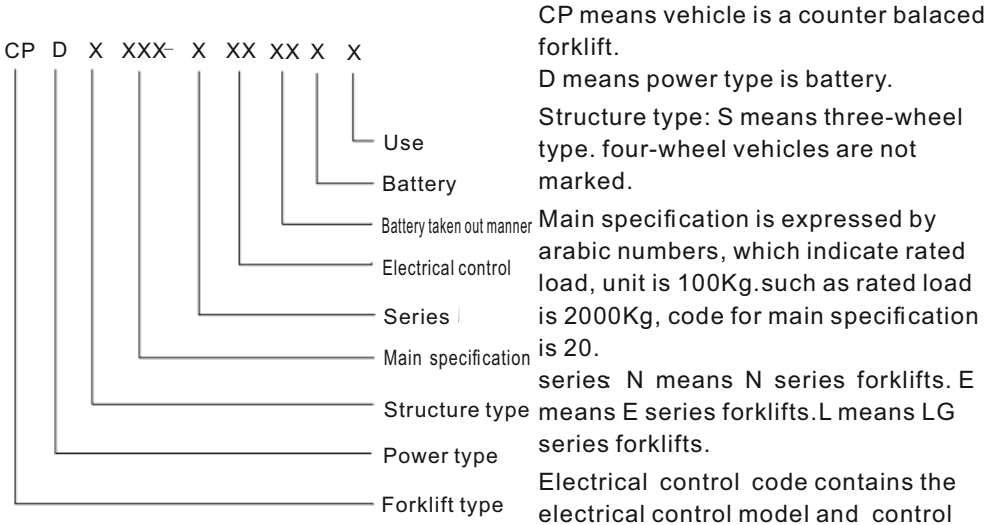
CP D X XXX- X XX XX X X

Use

Battery

Battery taken out manner

Electrical control

Series

Main specification

Structure type

Power type

Forklift type

CP means vehicle is a counter balaced forklift.

D means power type is battery.

Structure type: S means three-wheel type. four-wheel vehicles are not marked.

Main specification is expressed by arabic numbers, which indicate rated load, unit is 100Kg.such as rated load is 2000Kg, code for main specification is 20.

series: N means N series forklifts. E means E series forklifts.L means LG series forklifts.

Electrical control code contains the electrical control model and control